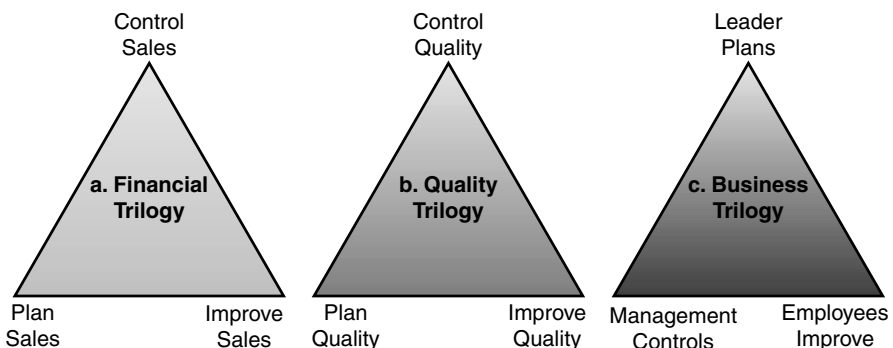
Control Sales

a. Financial Trilogy

Plan Sales

Improve Sales

Control Quality

b. Quality Trilogy

Plan Quality

Improve Quality

Leader Plans

c. Business Trilogy

Management Controls

Employees Improve